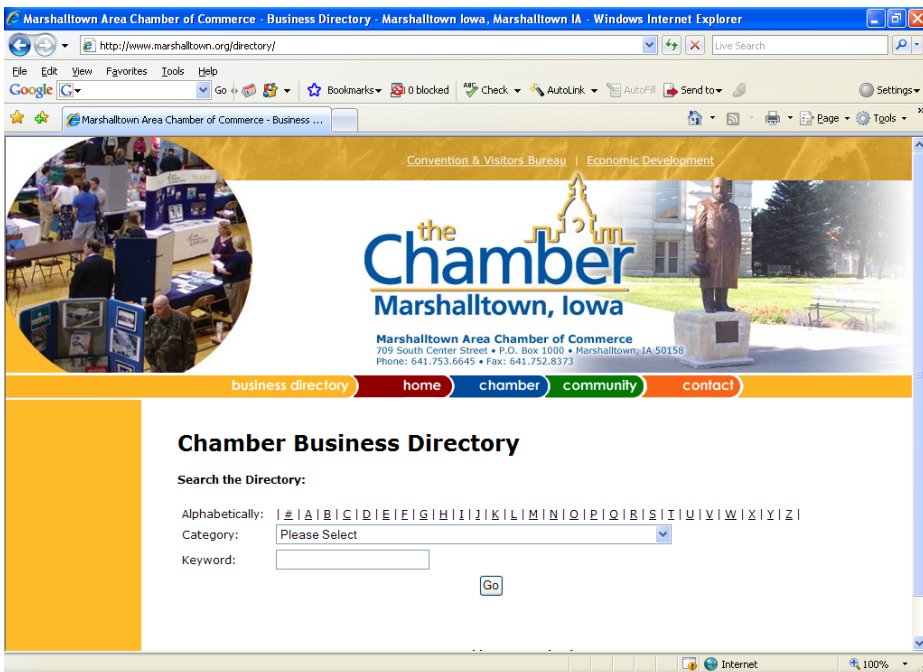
Marshalltown Area Chamber of Commerce - Business Directory - Marshalltown Iowa, Marshalltown IA - Windows Internet Explorer

http://www.marshalltown.org/directory/

Live Search

File Edit View Favorites Tools Help

Google G Go Bookmarks 0 blocked Check AutoLink AutoFill Send to Settings

Marshalltown Area Chamber of Commerce - Business ...

Page Tools

Convention & Visitors Bureau | Economic Development

the Chamber
Marshalltown, Iowa

Marshalltown Area Chamber of Commerce
709 South Center Street • P.O. Box 1000 • Marshalltown, IA 50158
Phone: 641.753.6645 • Fax: 641.752.8373

business directory home chamber community contact

Chamber Business Directory

Search the Directory:

Alphabetically: | # | A | B | C | D | E | F | G | H | I | J | K | L | M | N | O | P | Q | R | S | T | U | V | W | X | Y | Z |

Category: Please Select

Keyword:

Go

Internet

100%